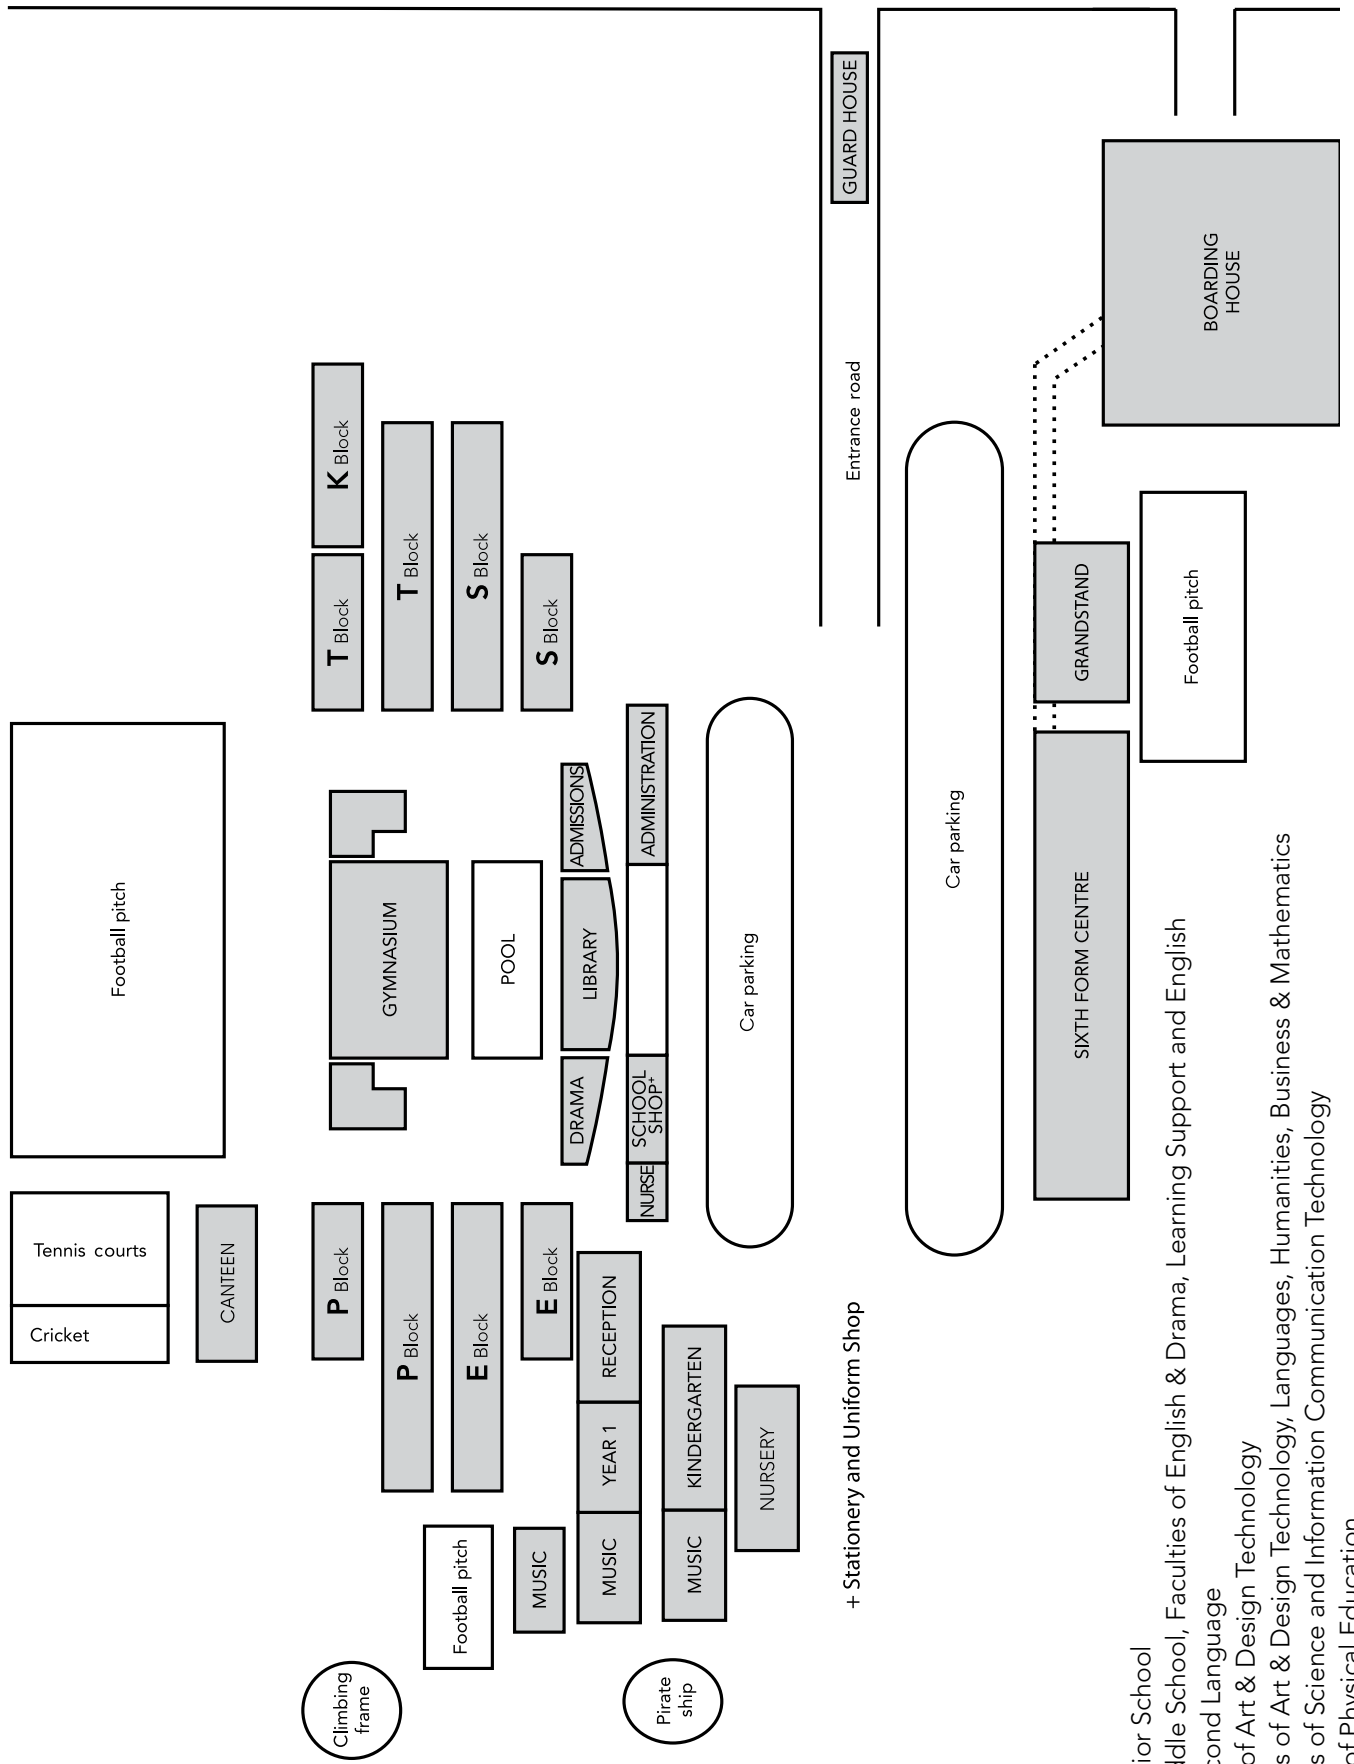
GUARD HOUSE

BOARDING HOUSE

Entrance road

K Block

T Block

T Block

S Block

S Block

Football pitch

GYMNASIUM

POOL

ADMISSIONS

ADMINISTRATION

LIBRARY

DRAMA

SCHOOL SHOP+

NURSE

Car parking

Car parking

GRANDSTAND

Football pitch

SIXTH FORM CENTRE

Tennis courts

Cricket

CANTEEN

P Block

P Block

E Block

E Block

RECEPTION

YEAR 1

MUSIC

KINDERGARTEN

MUSIC

NURSERY

Football pitch

MUSIC

Climbing frame

Pirate ship

+ Stationery and Uniform Shop

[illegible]ior School
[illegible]dle School, Faculties of English & Drama, Learning Support and English
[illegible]cond Language
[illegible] of Art & Design Technology
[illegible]s of Art & Design Technology, Languages, Humanities, Business & Mathematics
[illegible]s of Science and Information Communication Technology
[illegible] of Physical Education